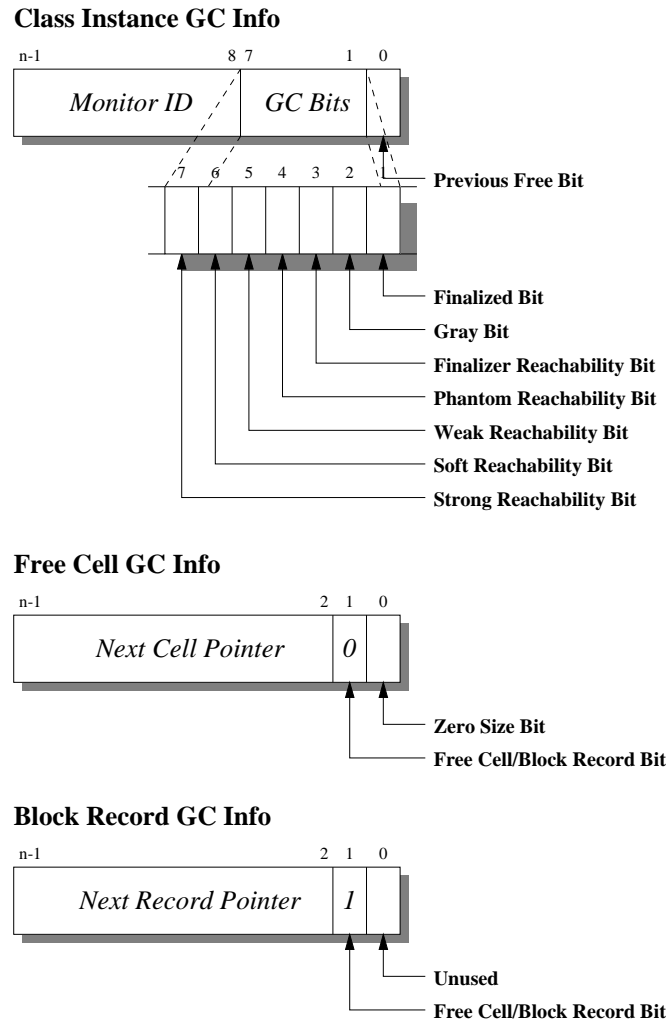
Class Instance GC Info

n-1 8 7 1 0

Monitor ID GC Bits

7 6 5 4 3 2 1

Previous Free Bit

Finalized Bit

Gray Bit

Finalizer Reachability Bit

Phantom Reachability Bit

Weak Reachability Bit

Soft Reachability Bit

Strong Reachability Bit

Free Cell GC Info

n-1 2 1 0

Next Cell Pointer 0

Zero Size Bit

Free Cell/Block Record Bit

Block Record GC Info

n-1 2 1 0

Next Record Pointer 1

Unused

Free Cell/Block Record Bit